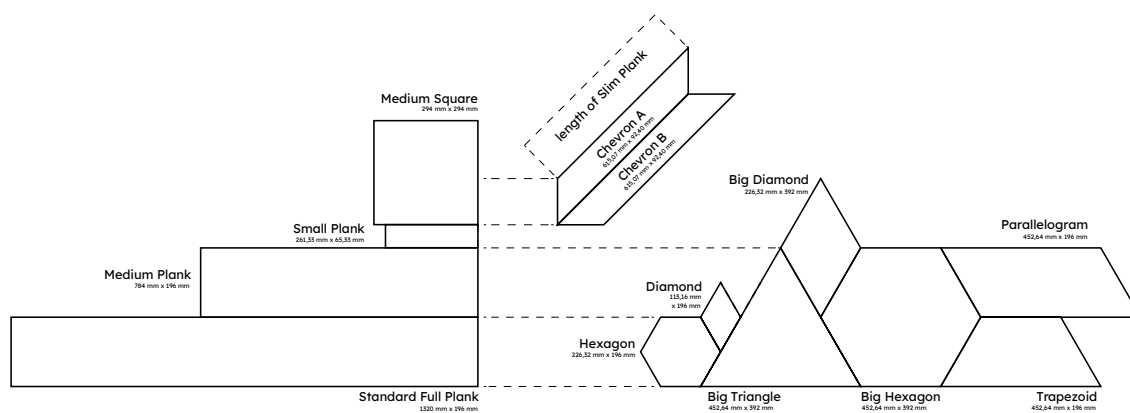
length of Slim Plank

Chevron A
613,01 mm x 92,40 mm

Chevron B
613,07 mm x 93,40 mm

Medium Square
294 mm x 294 mm

Small Plank
261,33 mm x 65,33 mm

Medium Plank
784 mm x 196 mm

Standard Full Plank
1320 mm x 196 mm

Big Diamond
226,32 mm x 392 mm

Parallelogram
452,64 mm x 196 mm

Diamond
113,16 mm x 196 mm

Hexagon
226,32 mm x 196 mm

Big Triangle
452,64 mm x 392 mm

Big Hexagon
452,64 mm x 392 mm

Trapezoid
452,64 mm x 196 mm